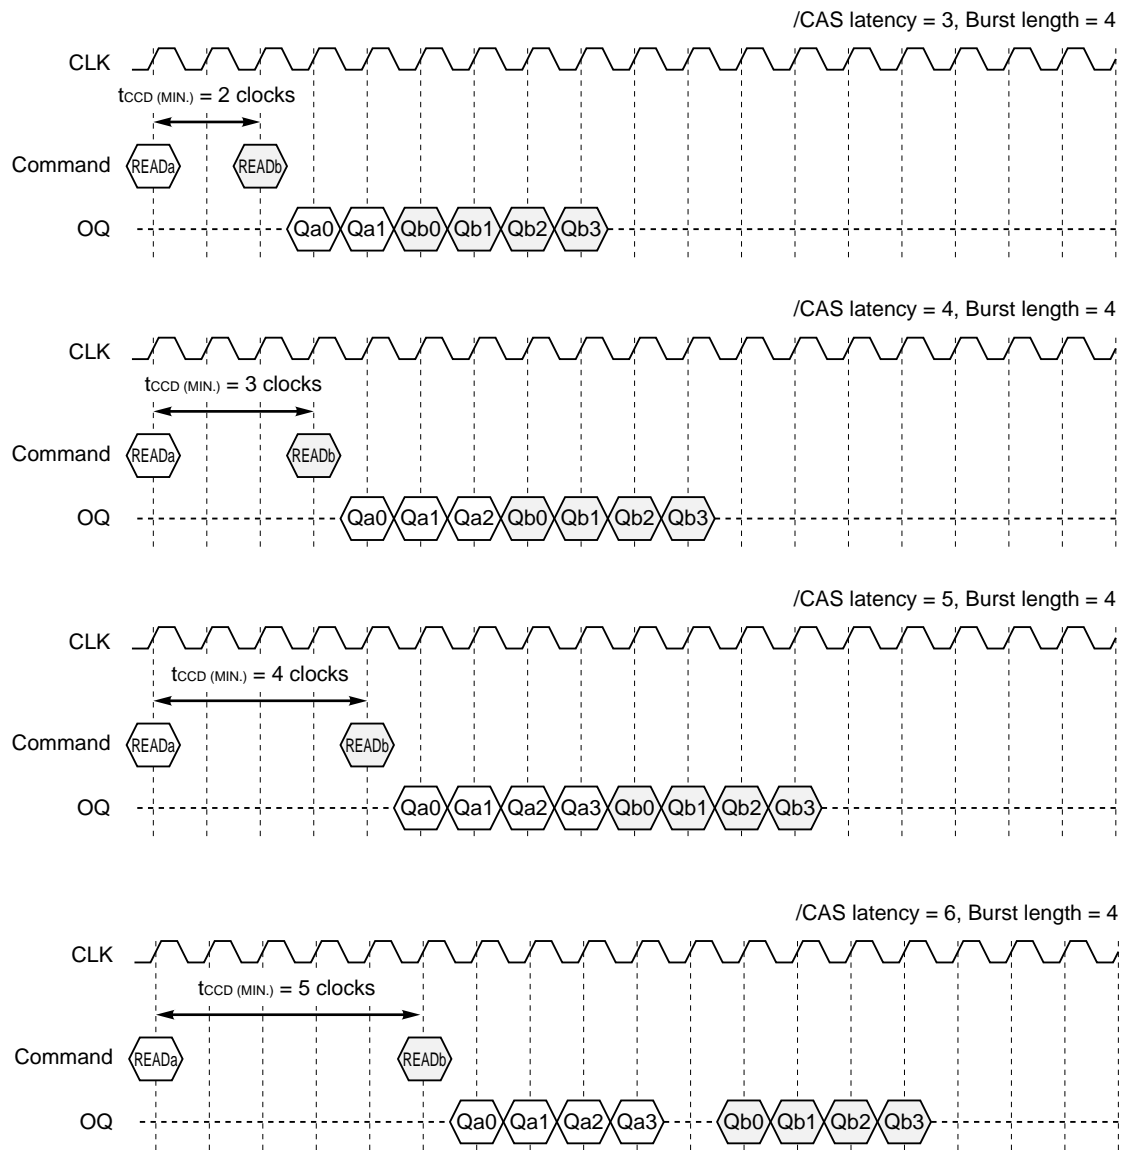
/CAS latency = 3, Burst length = 4

CLK

$t_{CCD\ (MIN.)}$ = 2 clocks

Command READa READb

OQ Qa0 Qa1 Qb0 Qb1 Qb2 Qb3

/CAS latency = 4, Burst length = 4

CLK

$t_{CCD\ (MIN.)}$ = 3 clocks

Command READa READb

OQ Qa0 Qa1 Qa2 Qb0 Qb1 Qb2 Qb3

/CAS latency = 5, Burst length = 4

CLK

$t_{CCD\ (MIN.)}$ = 4 clocks

Command READa READb

OQ Qa0 Qa1 Qa2 Qa3 Qb0 Qb1 Qb2 Qb3

/CAS latency = 6, Burst length = 4

CLK

$t_{CCD\ (MIN.)}$ = 5 clocks

Command READa READb

OQ Qa0 Qa1 Qa2 Qa3 Qb0 Qb1 Qb2 Qb3